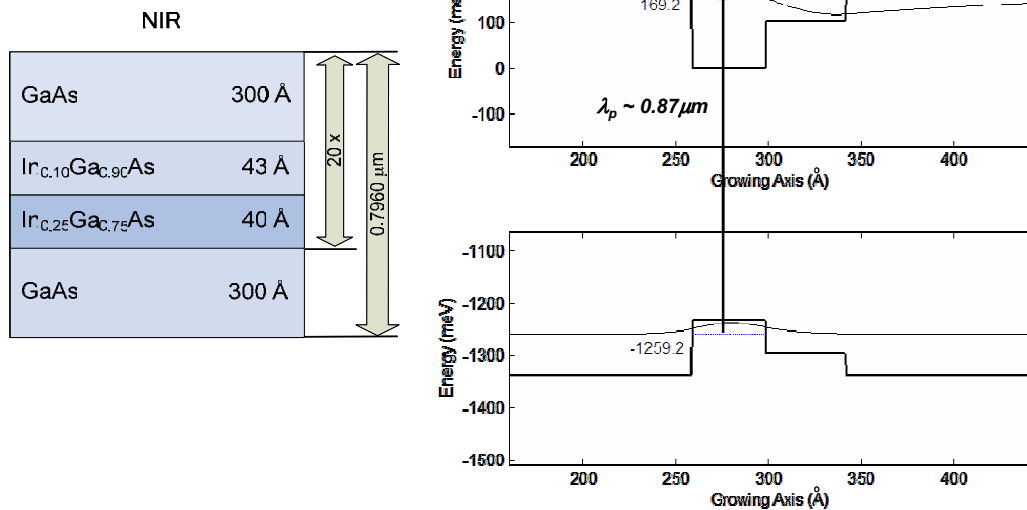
NIR

| | |
|---|---|
| GaAs | 300 Å |
| $In_{0.10}Ga_{0.90}As$ | 43 Å |
| $In_{0.25}Ga_{0.75}As$ | 40 Å |
| GaAs | 300 Å |

20 x

0.7960 µm

Energy (me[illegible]

169.2

100

0

-100

$\lambda_p$ ~ 0.87µm

200 250 300 350 400

Growing Axis (Å)

Energy (meV)

-1100

-1200

-1259.2

-1300

-1400

-1500

200 250 300 350 400

Growing Axis (Å)